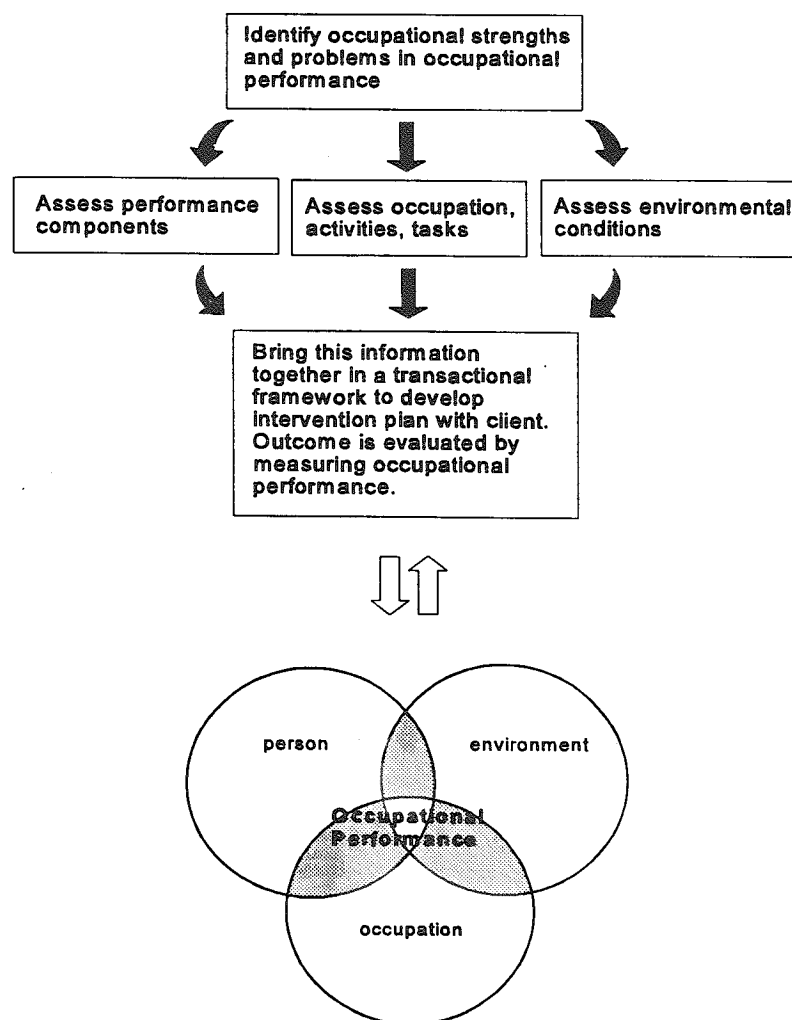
Identify occupational strengths and problems in occupational performance

Assess performance components

Assess occupation, activities, tasks

Assess environmental conditions

Bring this information together in a transactional framework to develop intervention plan with client. Outcome is evaluated by measuring occupational performance.

person

environment

Occupational Performance

occupation